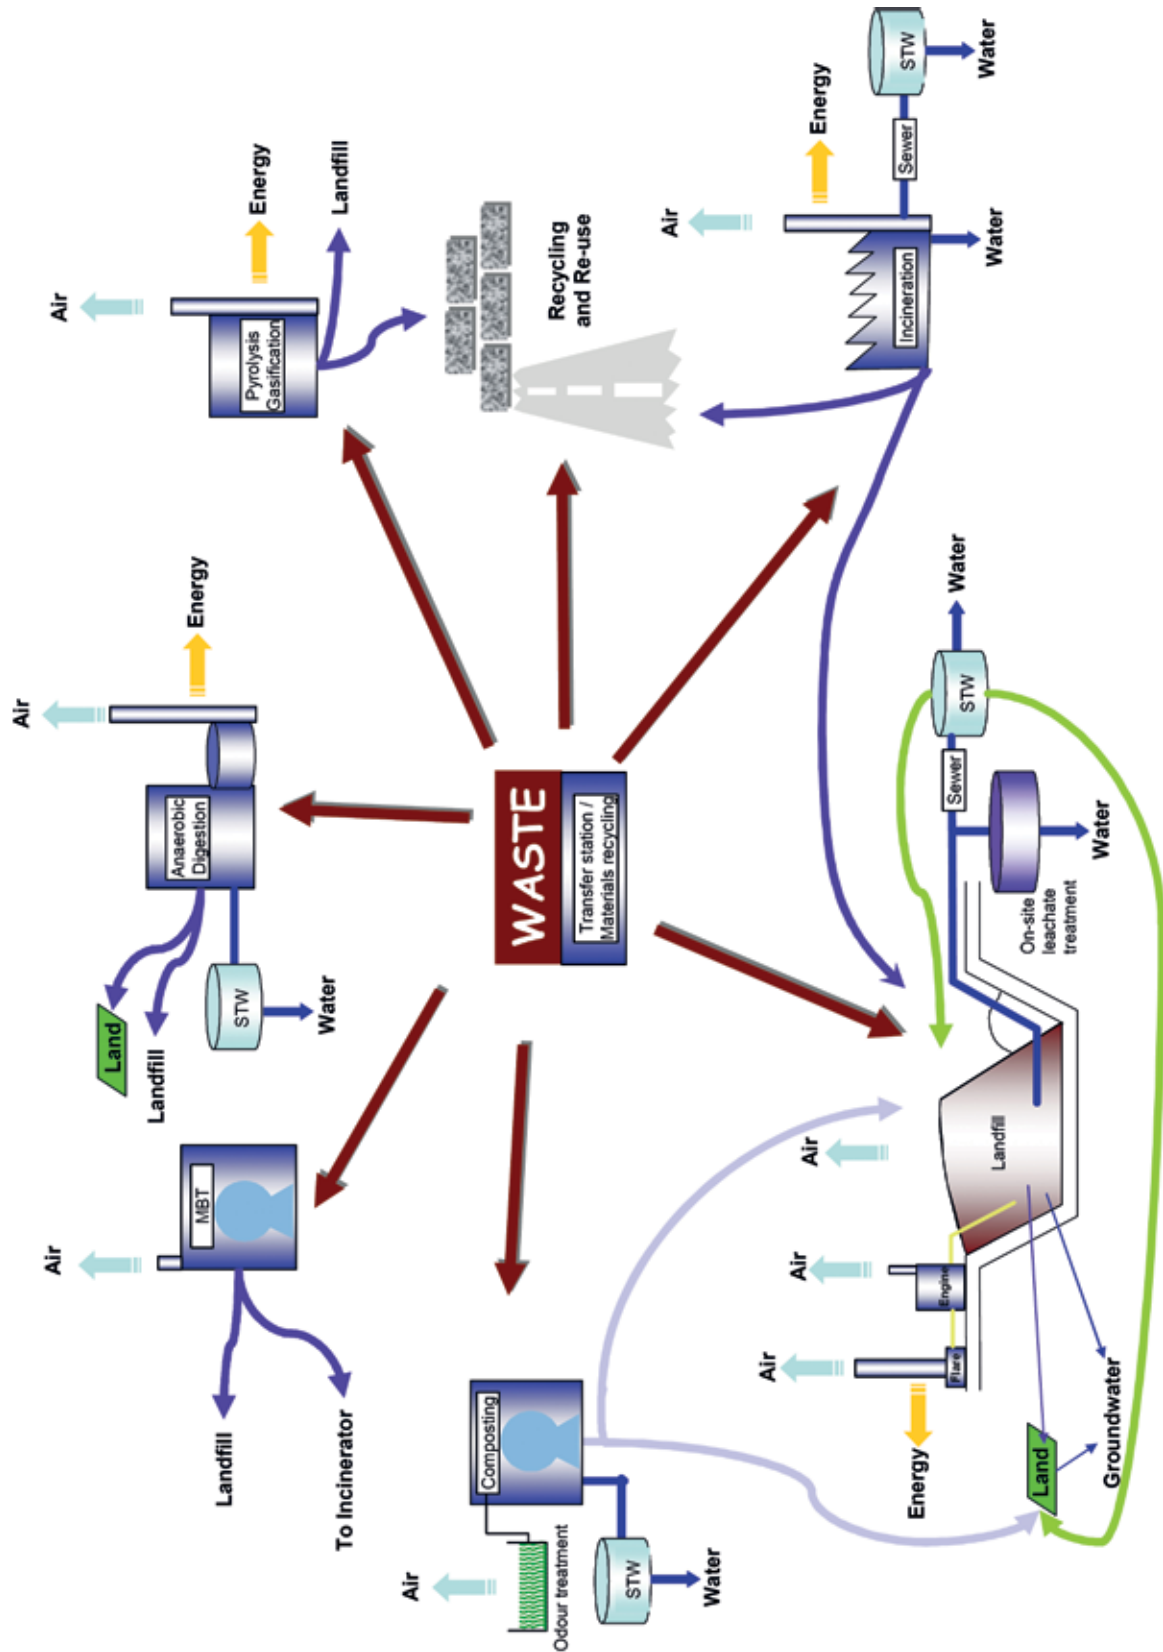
WASTE
Transfer station / Materials recycling

Air
Energy
Anaerobic Digestion
STW
Water
Land
Landfill

Air
Energy
Landfill
Pyrolysis Gasification

Recycling and Re-use

Air
Energy
STW
Water
Sewer
Incineration
Water

Air
MBT
Landfill
To Incinerator

Air
Composting
Odour treatment
STW
Water

Water
STW
Sewer
On-site leachate treatment
Water
Landfill
Air
Air
Engine
Air
Flare
Energy
Land
Groundwater